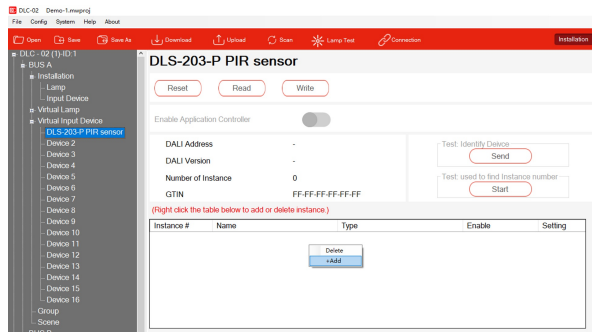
DLC-02 Demo-1.mwproj
File Config System Help About

Open Save Save As Download Upload Scan Lamp Test Connection Installation

DLC - 02 (1)-IO:1
BUS A
Installation
Lamp
Input Device
Virtual Lamp
Virtual Input Device
DLS-203-P PIR sensor
Device 2
Device 3
Device 4
Device 5
Device 6
Device 7
Device 8
Device 9
Device 10
Device 11
Device 12
Device 13
Device 14
Device 15
Device 16
Group
Scene

DLS-203-P PIR sensor

Reset Read Write

Enable Application Controller

DALI Address -
DALI Version -
Number of Instance 0
GTIN FF-FF-FF-FF-FF-FF

Test: Identify Device
Send

Test: used to find Instance number
Start

(Right click the table below to add or delete instance.)

| Instance # | Name | Type | Enable | Setting |
|---|---|---|---|---|

Delete
+Add